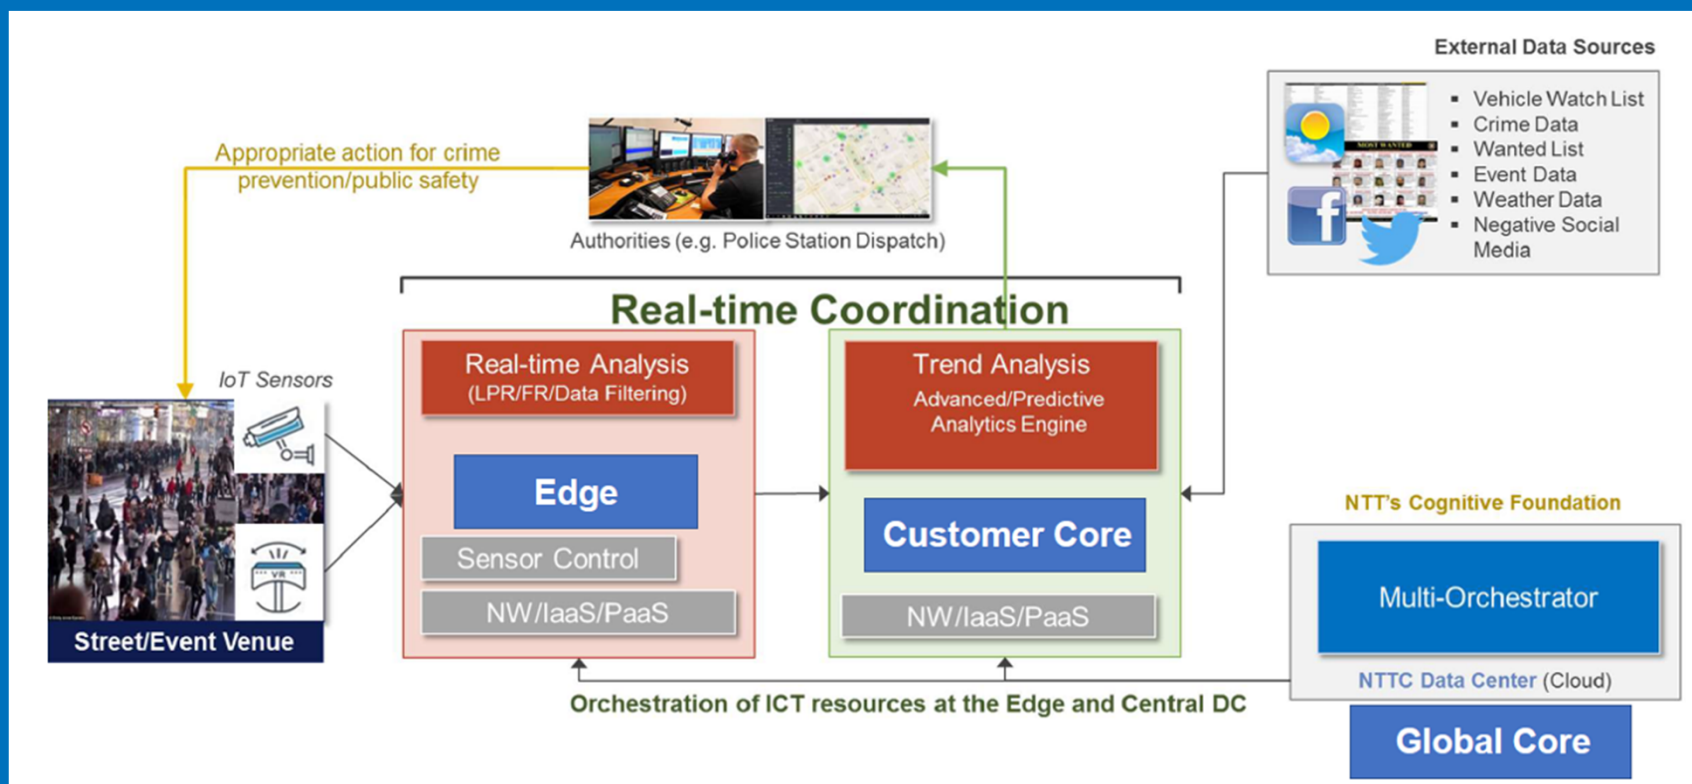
External Data Sources

- Vehicle Watch List
- Crime Data
- Wanted List
- Event Data
- Weather Data
- Negative Social Media

Appropriate action for crime prevention/public safety

Authorities (e.g. Police Station Dispatch)

Real-time Coordination

IoT Sensors

Real-time Analysis
(LPR/FR/Data Filtering)

Edge

Sensor Control

NW/IaaS/PaaS

Trend Analysis
Advanced/Predictive Analytics Engine

Customer Core

NW/IaaS/PaaS

Street/Event Venue

NTT's Cognitive Foundation

Multi-Orchestrator

NTTC Data Center (Cloud)

Orchestration of ICT resources at the Edge and Central DC

Global Core